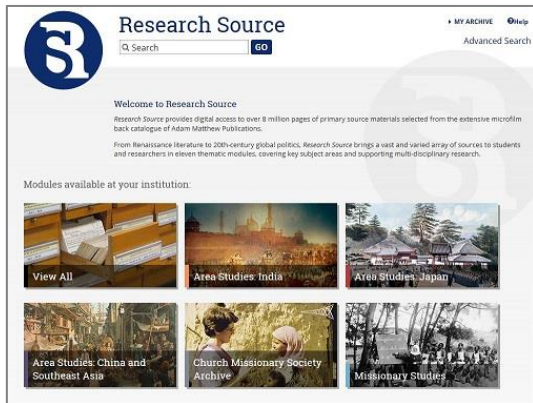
Research Source

Search GO

MY ARCHIVE Help

Advanced Search

Welcome to Research Source

Research Source provides digital access to over 8 million pages of primary source materials selected from the extensive microfilm back catalogue of Adam Matthew Publications.

From Renaissance literature to 20th-century global politics, Research Source brings a vast and varied array of sources to students and researchers in eleven thematic modules, covering key subject areas and supporting multi-disciplinary research.

Modules available at your institution:

View All

Area Studies: India

Area Studies: Japan

Area Studies: China and Southeast Asia

Church Missionary Society Archive

Missionary Studies